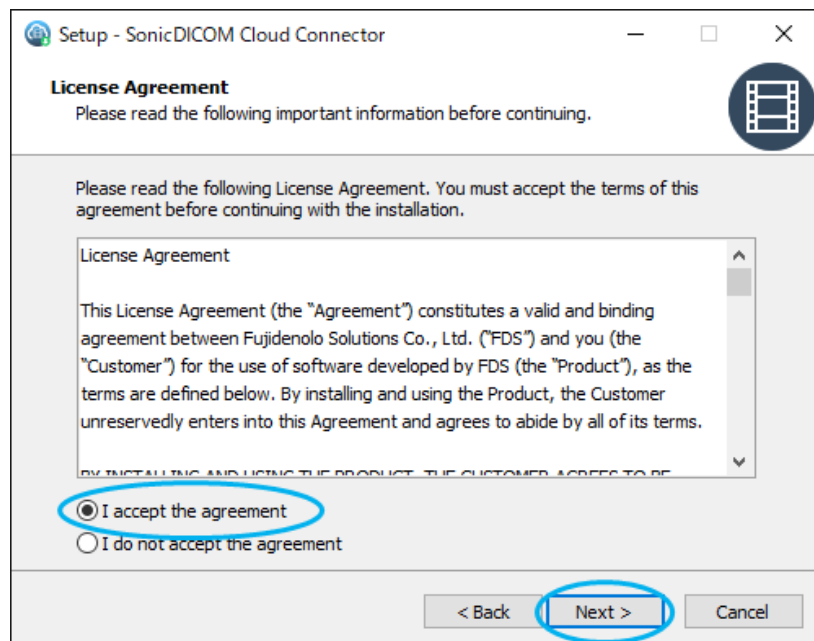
Setup - SonicDICOM Cloud Connector

License Agreement
Please read the following important information before continuing.

Please read the following License Agreement. You must accept the terms of this agreement before continuing with the installation.

License Agreement

This License Agreement (the "Agreement") constitutes a valid and binding agreement between Fujidenolo Solutions Co., Ltd. ("FDS") and you (the "Customer") for the use of software developed by FDS (the "Product"), as the terms are defined below. By installing and using the Product, the Customer unreservedly enters into this Agreement and agrees to abide by all of its terms.

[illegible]

I accept the agreement
I do not accept the agreement

< Back
Next >
Cancel